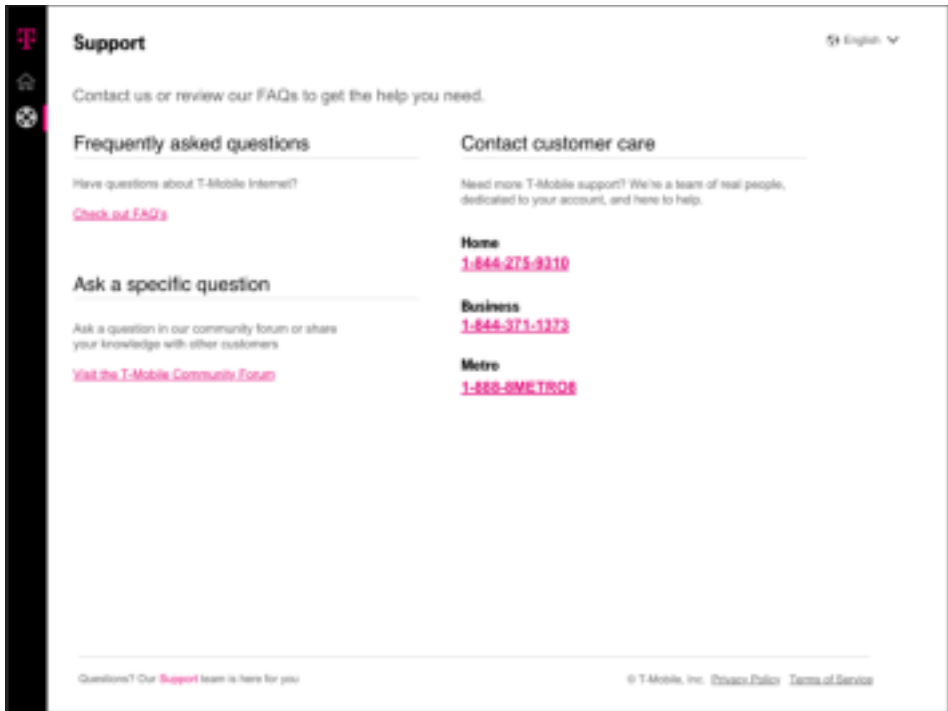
T

Support

English

Contact us or review our FAQs to get the help you need.

Frequently asked questions

Have questions about T-Mobile Internet?

Check out FAQ's

Ask a specific question

Ask a question in our community forum or share your knowledge with other customers

Visit the T-Mobile Community Forum

Contact customer care

Need more T-Mobile support? We're a team of real people, dedicated to your account, and here to help.

Home
1-844-275-9310

Business
1-844-371-1373

Metro
1-888-8METRO8

Questions? Our Support team is here for you

© T-Mobile, Inc. Privacy Policy Terms of Service